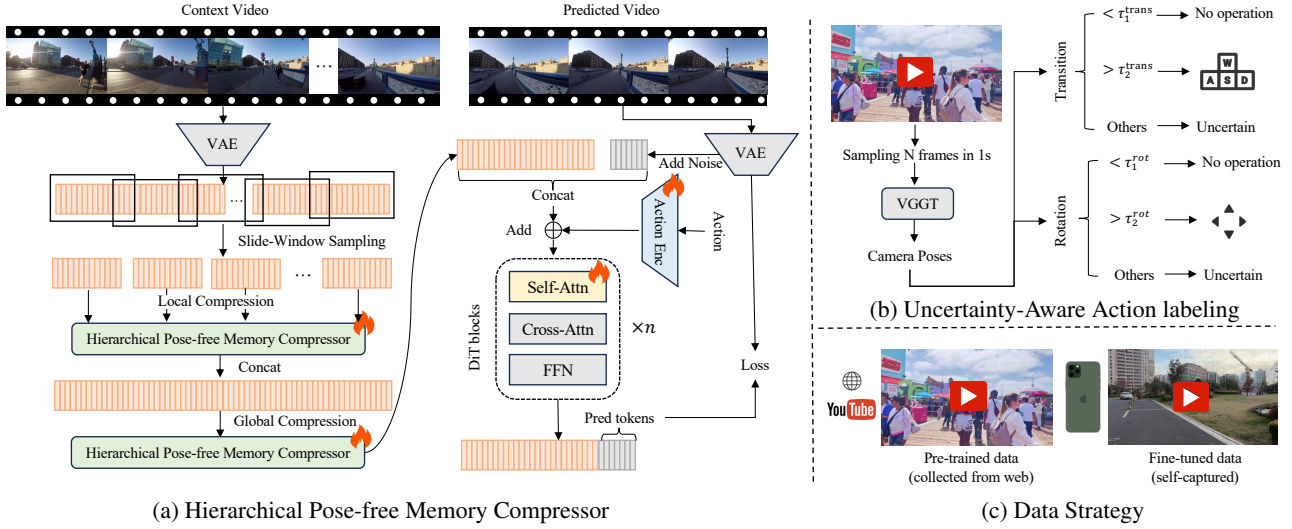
Context Video

Predicted Video

VAE

...

Slide-Window Sampling

...

Local Compression

Hierarchical Pose-free Memory Compressor

Concat

Global Compression

Hierarchical Pose-free Memory Compressor

Add Noise

VAE

Concat

Add

Action Enc

Action

DiT blocks

Self-Attn

Cross-Attn

FFN

$\times n$

Loss

Pred tokens

(a) Hierarchical Pose-free Memory Compressor

Sampling N frames in 1s

VGGT

Camera Poses

Transition

$< \tau_1^{\text{trans}}$ No operation

$> \tau_2^{\text{trans}}$

W A S D

Others Uncertain

Rotation

$< \tau_1^{rot}$ No operation

$> \tau_2^{rot}$

Others Uncertain

(b) Uncertainty-Aware Action labeling

YouTube

Pre-trained data (collected from web)

Fine-tuned data (self-captured)

(c) Data Strategy